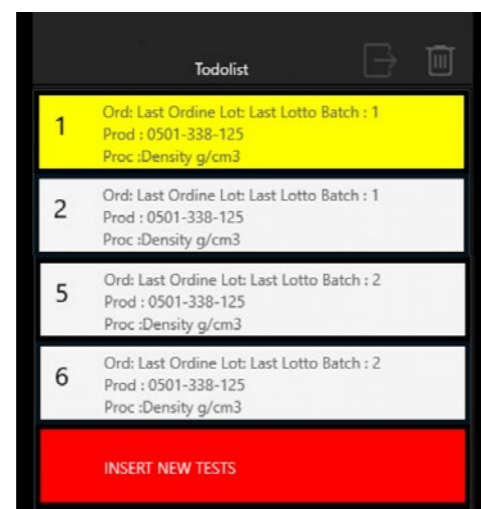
Todolist

1
Ord: Last Ordine Lot: Last Lotto Batch : 1
Prod : 0501-338-125
Proc :Density g/cm3

2
Ord: Last Ordine Lot: Last Lotto Batch : 1
Prod : 0501-338-125
Proc :Density g/cm3

5
Ord: Last Ordine Lot: Last Lotto Batch : 2
Prod : 0501-338-125
Proc :Density g/cm3

6
Ord: Last Ordine Lot: Last Lotto Batch : 2
Prod : 0501-338-125
Proc :Density g/cm3

INSERT NEW TESTS